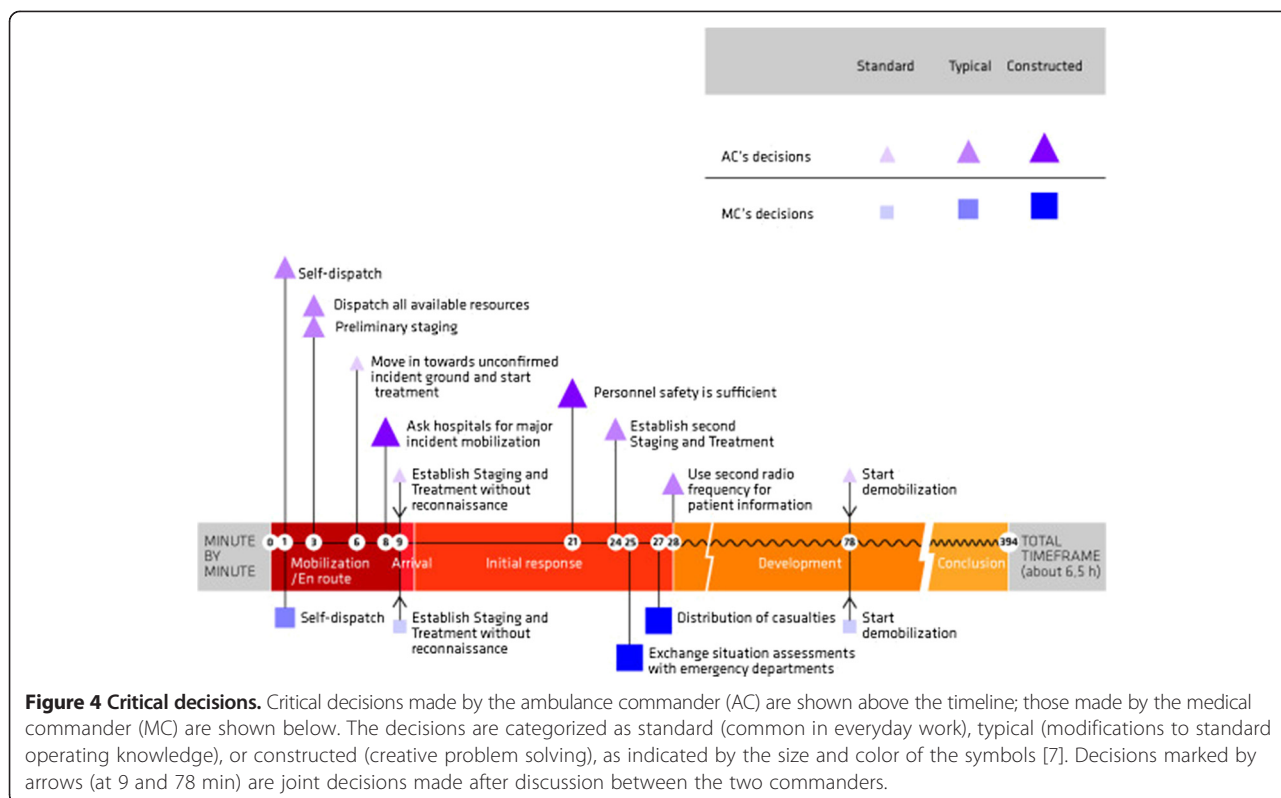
| | Standard | Typical | Constructed |
|---|---|---|---|
| AC's decisions | | | |
| MC's decisions | | | |

Self-dispatch

Dispatch all available resources

Preliminary staging

Move in towards unconfirmed incident ground and start treatment

Personnel safety is sufficient

Ask hospitals for major incident mobilization

Establish second Staging and Treatment

Establish Staging and Treatment without reconnaissance

Use second radio frequency for patient information

Start demobilization

MINUTE BY MINUTE

0 1 3 6 8 9 21 24 25 27 28 78 394

Mobilization /En route

Arrival

Initial response

Development

Conclusion

TOTAL TIMEFRAME (about 6,5 h)

Self-dispatch

Establish Staging and Treatment without reconnaissance

Distribution of casualties

Exchange situation assessments with emergency departments

Start demobilization

**Figure 4 Critical decisions.** Critical decisions made by the ambulance commander (AC) are shown above the timeline; those made by the medical commander (MC) are shown below. The decisions are categorized as standard (common in everyday work), typical (modifications to standard operating knowledge), or constructed (creative problem solving), as indicated by the size and color of the symbols [7]. Decisions marked by arrows (at 9 and 78 min) are joint decisions made after discussion between the two commanders.